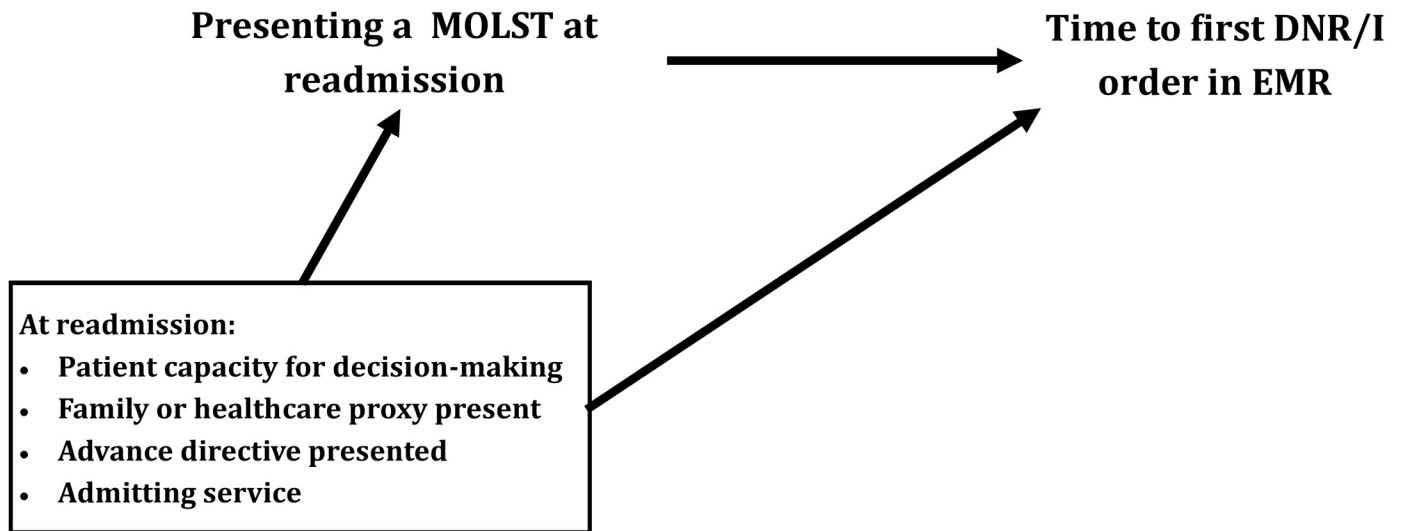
Presenting a MOLST at readmission

Time to first DNR/I order in EMR

At readmission:
- Patient capacity for decision-making
- Family or healthcare proxy present
- Advance directive presented
- Admitting service